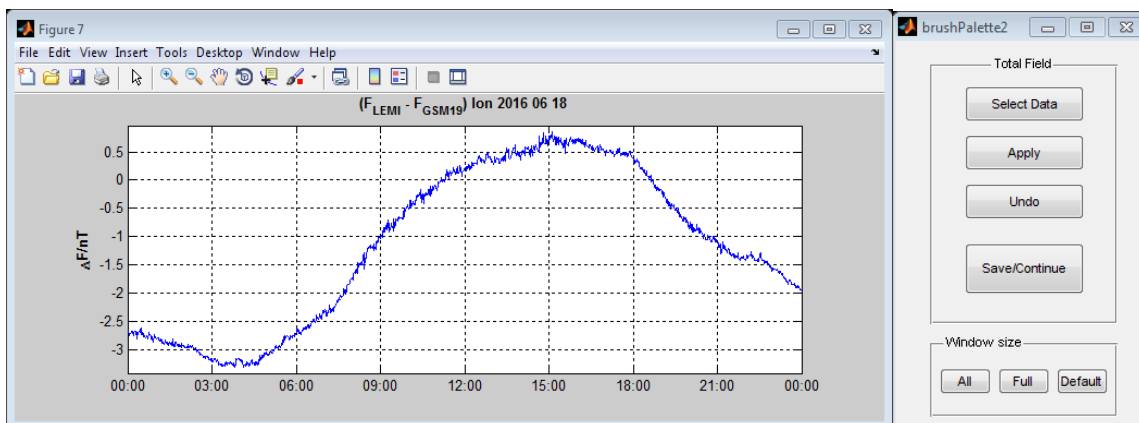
Figure 7

File Edit View Insert Tools Desktop Window Help

$(F_{LEMI} - F_{GSM19})$ lon 2016 06 18

$\Delta$F/nT

0.5
0
-0.5
-1
-1.5
-2
-2.5
-3

00:00 03:00 06:00 09:00 12:00 15:00 18:00 21:00 00:00

brushPalette2

Total Field

Select Data

Apply

Undo

Save/Continue

Window size

All Full Default